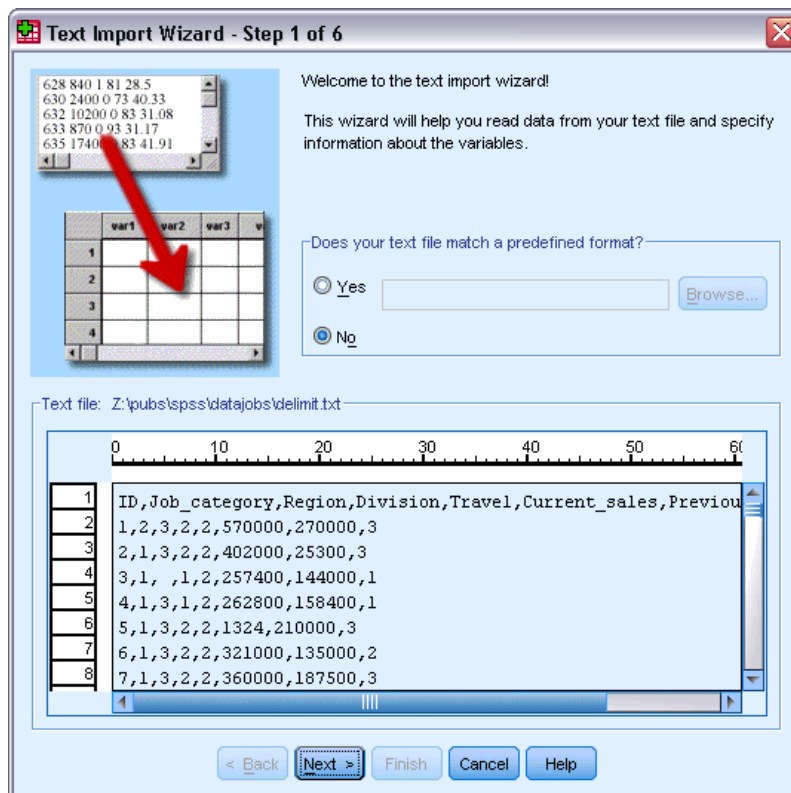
Text Import Wizard - Step 1 of 6

628 840 1 81 28.5
630 2400 0 73 40.33
632 10200 0 83 31.08
633 870 0 93 31.17
635 1740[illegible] 83 41.91

| | var1 | var2 | var3 | v |
|---|---|---|---|---|
| 1 | | | | |
| 2 | | | | |
| 3 | | | | |
| 4 | | | | |

Welcome to the text import wizard!

This wizard will help you read data from your text file and specify information about the variables.

Does your text file match a predefined format?

Yes

Browse...

No

Text file: Z:\pubs\spss\datajobs\delimit.txt

0 10 20 30 40 50 6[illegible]

1 ID,Job_category,Region,Division,Travel,Current_sales,Previou
2 1,2,3,2,2,570000,270000,3
3 2,1,3,2,2,402000,25300,3
4 3,1, ,1,2,257400,144000,1
5 4,1,3,1,2,262800,158400,1
6 5,1,3,2,2,1324,210000,3
7 6,1,3,2,2,321000,135000,2
8 7,1,3,2,2,360000,187500,3

< Back Next > Finish Cancel Help